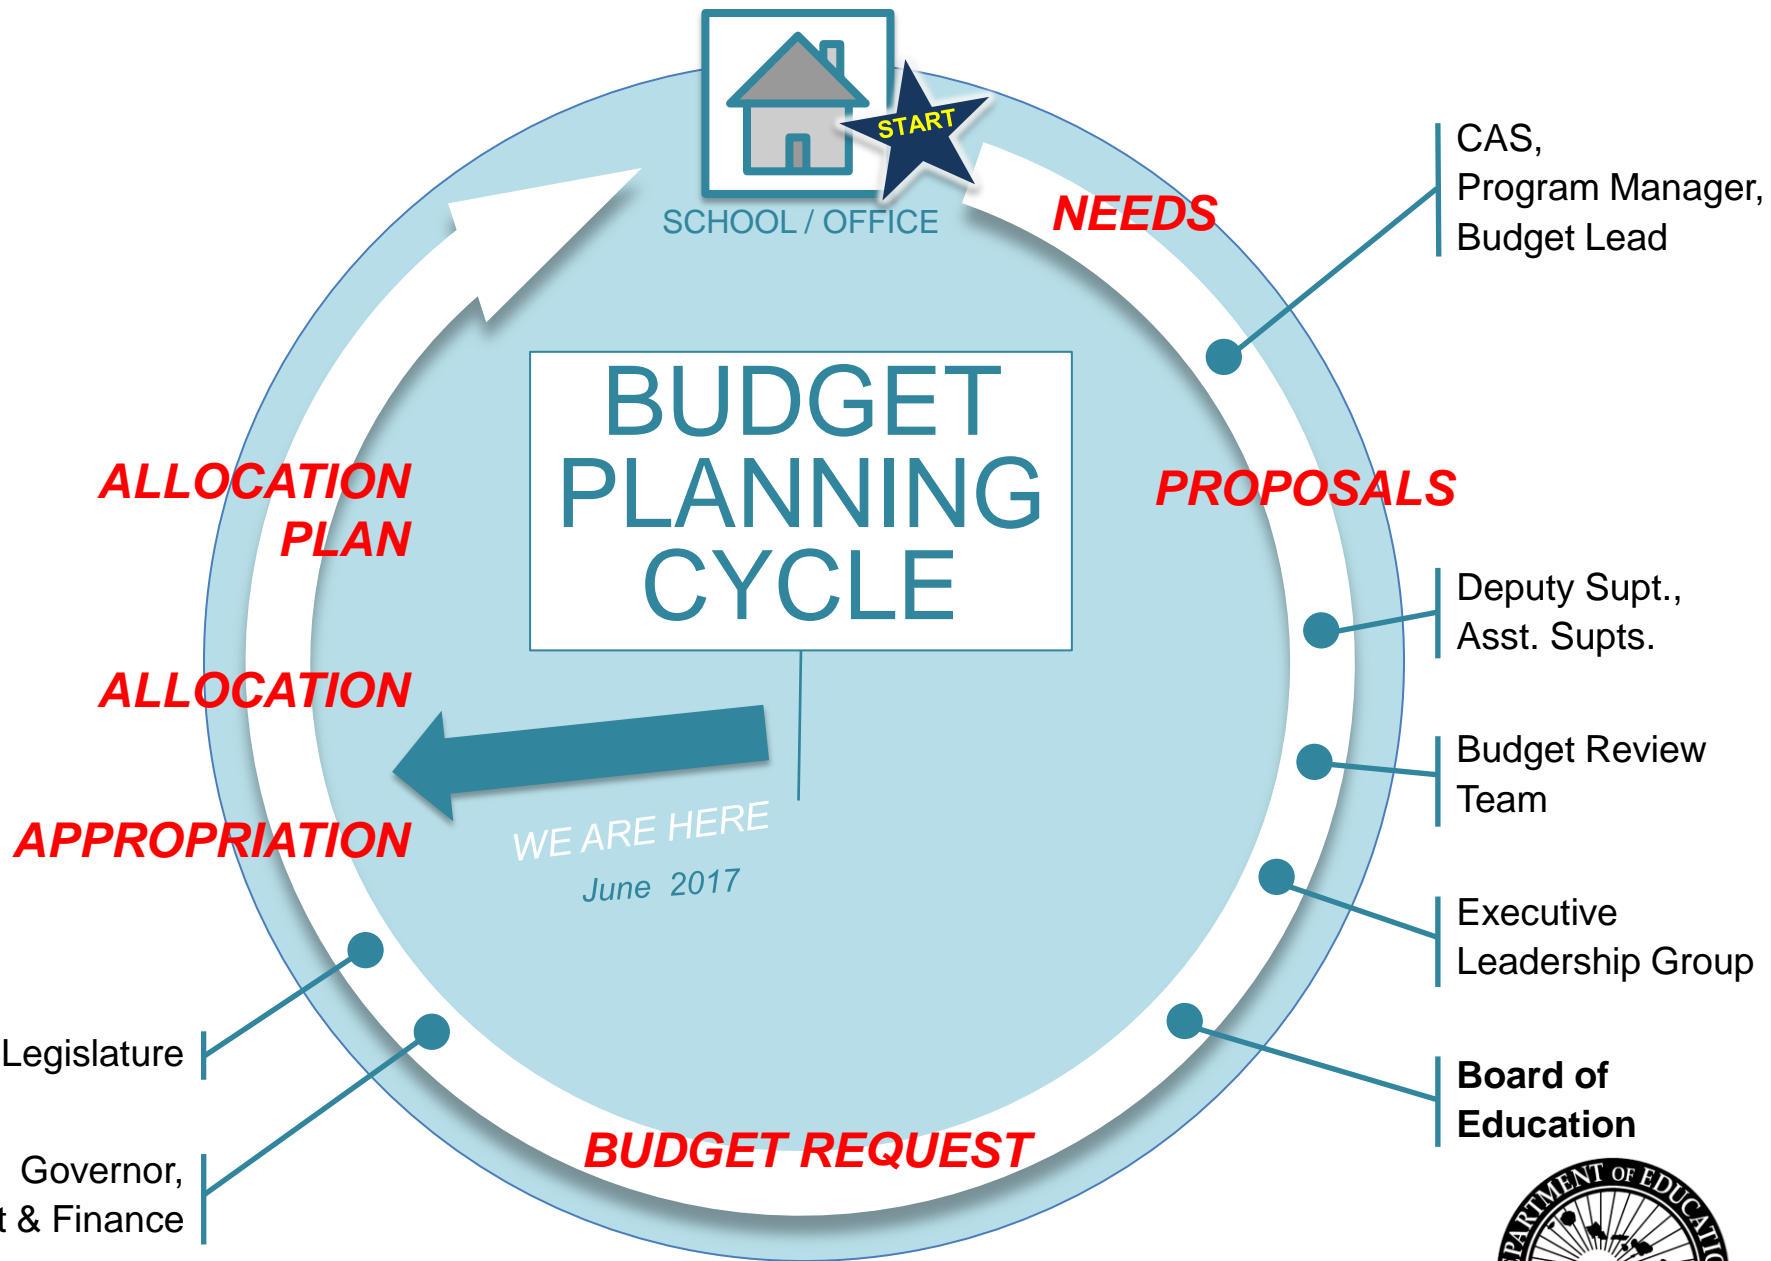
START

SCHOOL / OFFICE

NEEDS

CAS, Program Manager, Budget Lead

BUDGET PLANNING CYCLE

ALLOCATION PLAN

PROPOSALS

Deputy Supt., Asst. Supts.

ALLOCATION

Budget Review Team

APPROPRIATION

WE ARE HERE
June 2017

Executive Leadership Group

Legislature

Board of Education

Governor,
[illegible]t & Finance

BUDGET REQUEST

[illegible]PARTMENT OF EDUCATIO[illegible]